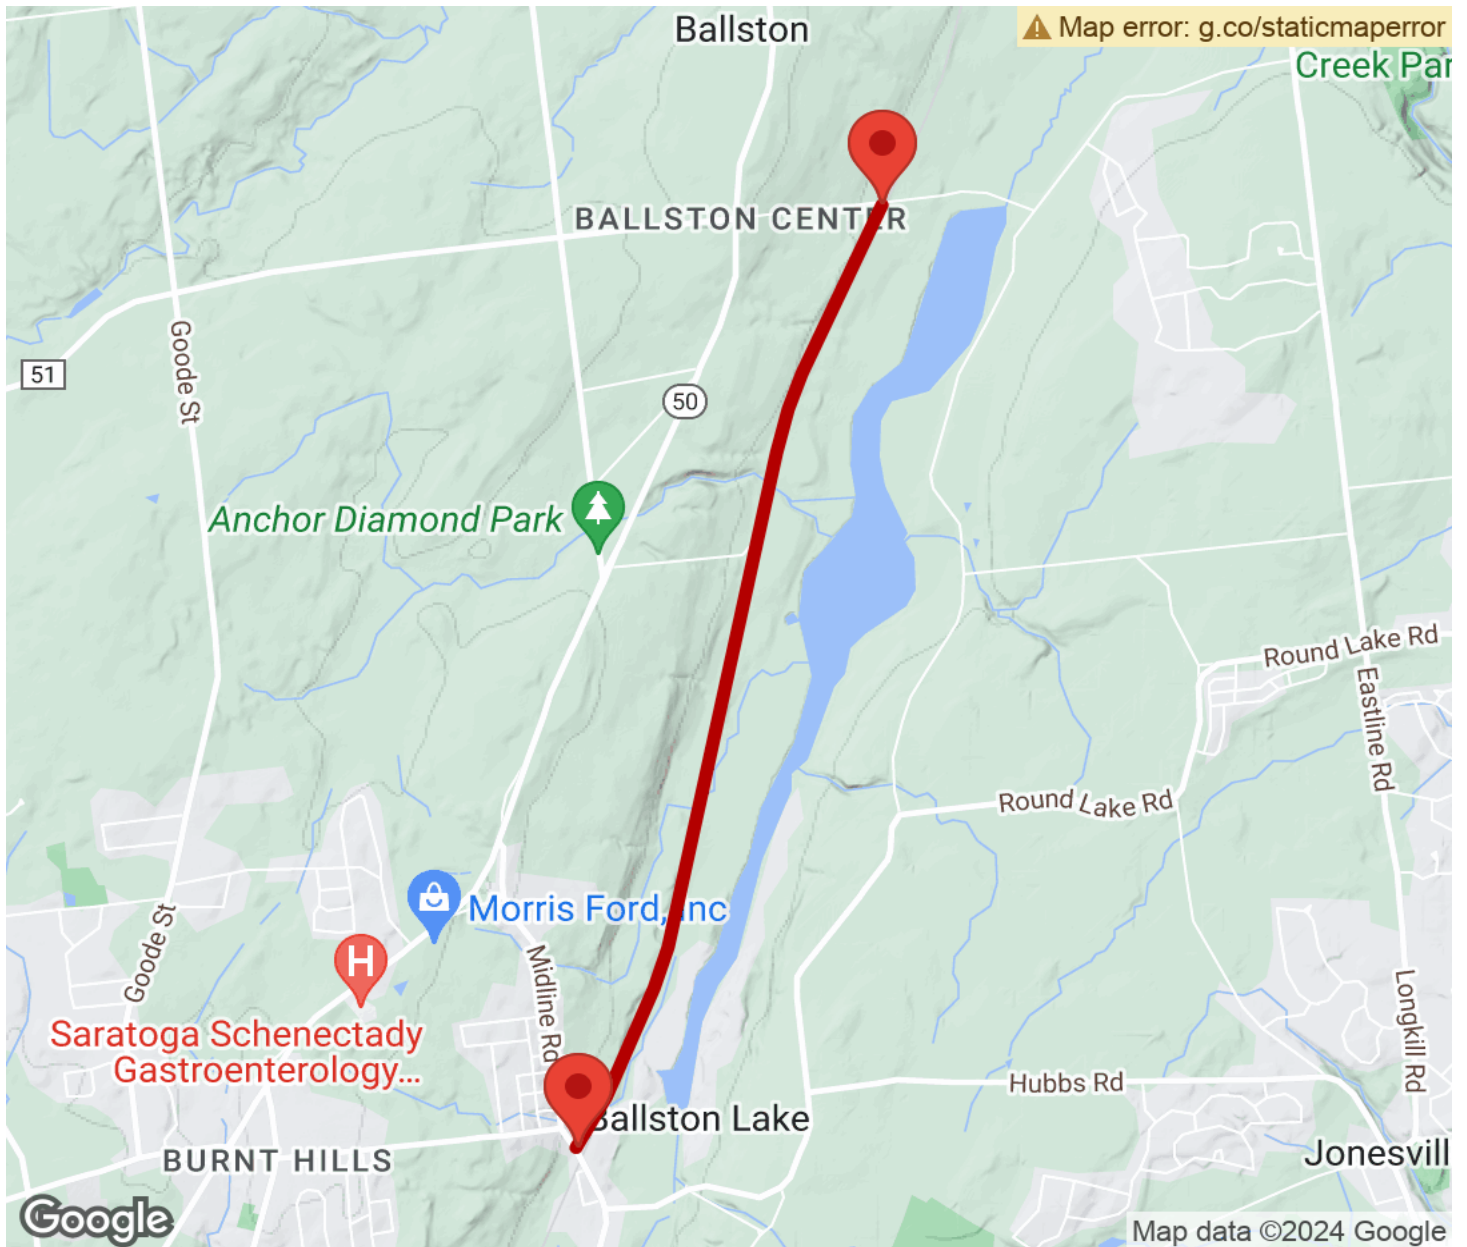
Ballston

Map error: g.co/staticmaperror

Creek Par

BALLSTON CENTER

51

Goode St

50

Anchor Diamond Park

Round Lake Rd

Eastline Rd

Round Lake Rd

Morris Ford, Inc

Goode St

Midline Rd

Saratoga Schenectady Gastroenterology...

Ballston Lake

Hubbs Rd

Longkill Rd

BURNT HILLS

Jonesvill

Google

Map data ©2024 Google